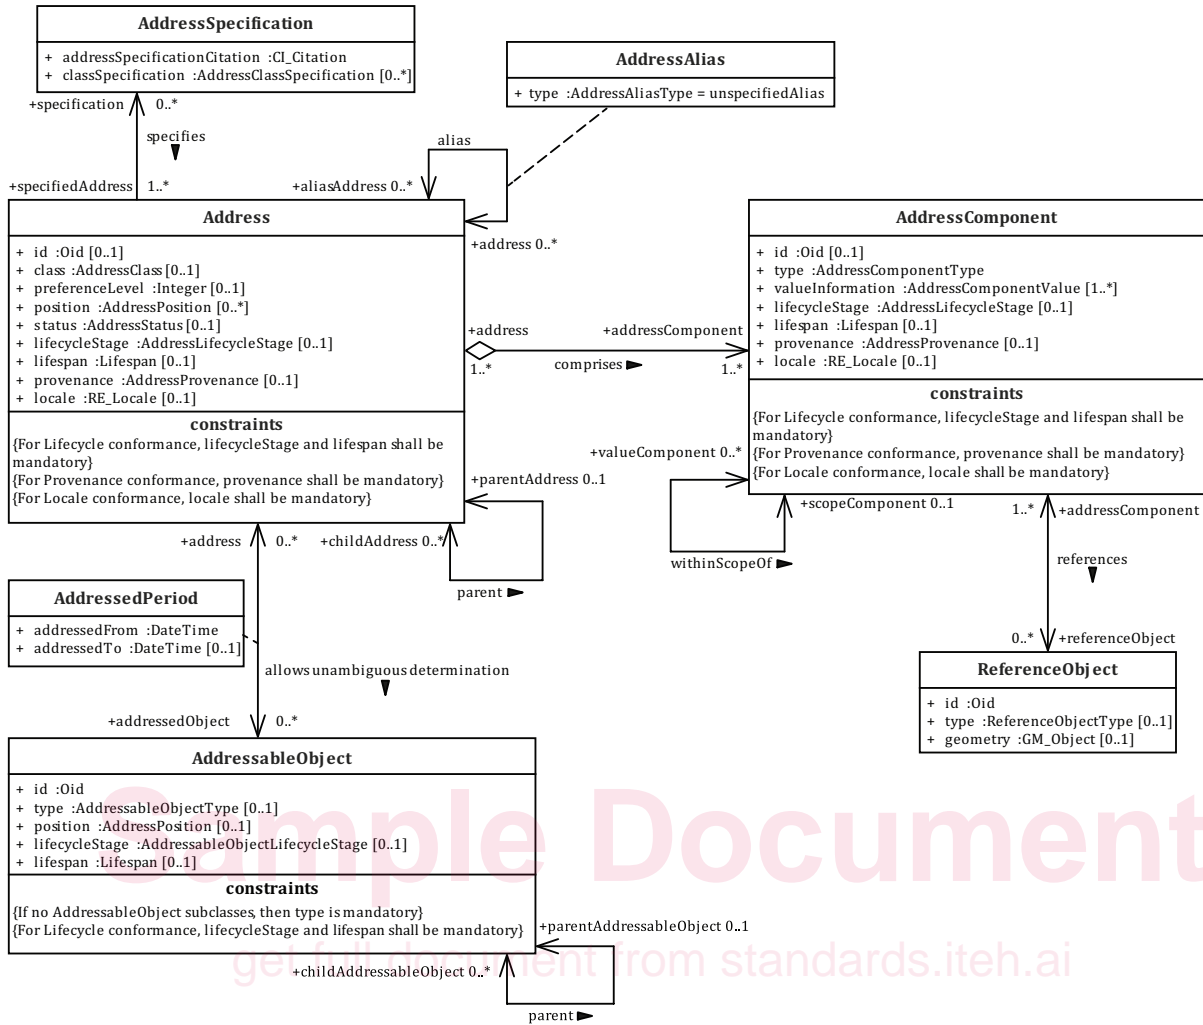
AddressSpecification

+ addressSpecificationCitation :CI_Citation
+ classSpecification :AddressClassSpecification [0..*]

+specification 0..*

specifies

+specifiedAddress 1..*

AddressAlias

+ type :AddressAliasType = unspecifiedAlias

alias

+aliasAddress 0..*

+address 0..*

Address

+ id :Oid [0..1]
+ class :AddressClass [0..1]
+ preferenceLevel :Integer [0..1]
+ position :AddressPosition [0..*]
+ status :AddressStatus [0..1]
+ lifecycleStage :AddressLifecycleStage [0..1]
+ lifespan :Lifespan [0..1]
+ provenance :AddressProvenance [0..1]
+ locale :RE_Locale [0..1]

constraints

{For Lifecycle conformance, lifecycleStage and lifespan shall be mandatory}
{For Provenance conformance, provenance shall be mandatory}
{For Locale conformance, locale shall be mandatory}

+address 1..*

+addressComponent 1..*

comprises

AddressComponent

+ id :Oid [0..1]
+ type :AddressComponentType
+ valueInformation :AddressComponentValue [1..*]
+ lifecycleStage :AddressLifecycleStage [0..1]
+ lifespan :Lifespan [0..1]
+ provenance :AddressProvenance [0..1]
+ locale :RE_Locale [0..1]

constraints

{For Lifecycle conformance, lifecycleStage and lifespan shall be mandatory}
{For Provenance conformance, provenance shall be mandatory}
{For Locale conformance, locale shall be mandatory}

+valueComponent 0..*

+scopeComponent 0..1

withinScopeOf

1..* +addressComponent

references

0..* +referenceObject

ReferenceObject

+ id :Oid
+ type :ReferenceObjectType [0..1]
+ geometry :GM_Object [0..1]

+parentAddress 0..1

+address 0..*

+childAddress 0..*

parent

AddressedPeriod

+ addressedFrom :DateTime
+ addressedTo :DateTime [0..1]

allows unambiguous determination

+addressedObject 0..*

AddressableObject

+ id :Oid
+ type :AddressableObjectType [0..1]
+ position :AddressPosition [0..1]
+ lifecycleStage :AddressableObjectLifecycleStage [0..1]
+ lifespan :Lifespan [0..1]

constraints

{If no AddressableObject subclasses, then type is mandatory}
{For Lifecycle conformance, lifecycleStage and lifespan shall be mandatory}

+parentAddressableObject 0..1

+childAddressableObject 0..*

parent

Sample Document
get full document from standards.iteh.ai